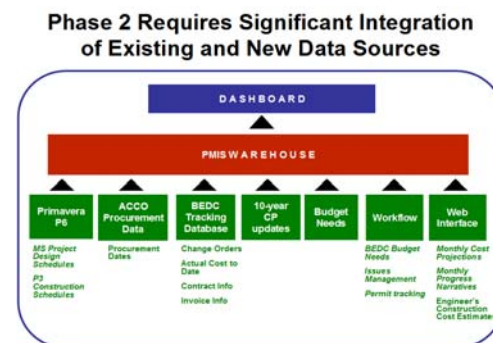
Phase 2 Requires Significant Integration of Existing and New Data Sources

DASHBOARD

PMIS WAREHOUSE

Primavera P6

ACCO Procurement Data

BEDC Tracking Database

10-year CP updates

Budget Needs

Workflow

Web Interface

MS Project Design Schedules

P3 Construction Schedules

Procurement Dates

Change Orders

Actual Cost to Date

Contract Info

Invoice Info

BEDC Budget Needs

Issues Management

Permit tracking

Monthly Cost Projections

Monthly Progress Narratives

Engineer's Construction Cost Estimates